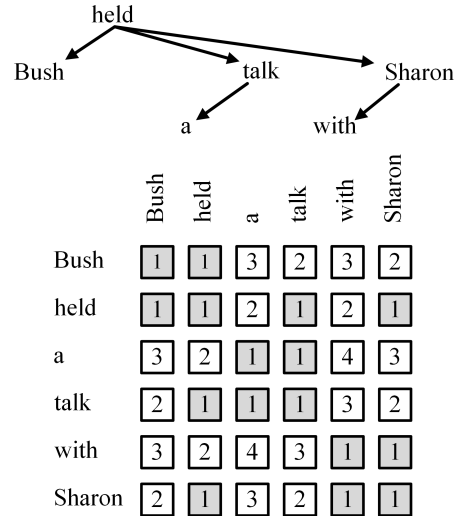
held

Bush

talk

Sharon

a

with

| | Bush | held | a | talk | with | Sharon |
|---|---|---|---|---|---|---|
| Bush | 1 | 1 | 3 | 2 | 3 | 2 |
| held | 1 | 1 | 2 | 1 | 2 | 1 |
| a | 3 | 2 | 1 | 1 | 4 | 3 |
| talk | 2 | 1 | 1 | 1 | 3 | 2 |
| with | 3 | 2 | 4 | 3 | 1 | 1 |
| Sharon | 2 | 1 | 3 | 2 | 1 | 1 |